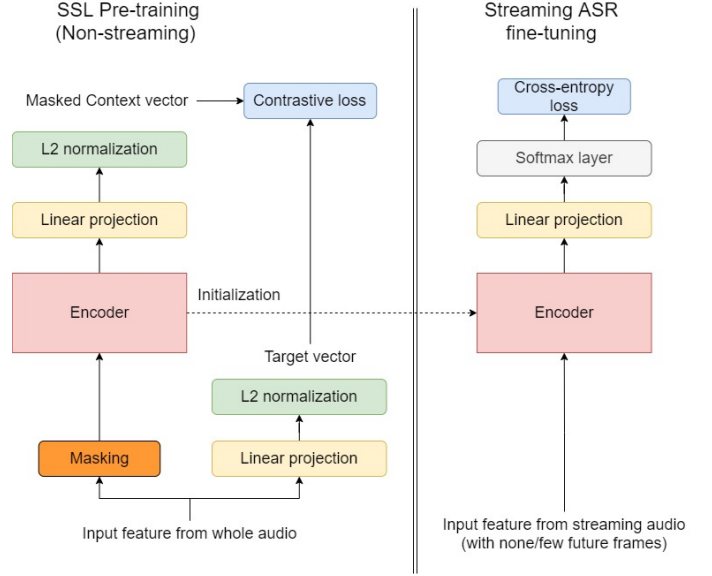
SSL Pre-training
(Non-streaming)

Masked Context vector

Contrastive loss

L2 normalization

Linear projection

Encoder

Initialization

Target vector

L2 normalization

Masking

Linear projection

Input feature from whole audio

Streaming ASR
fine-tuning

Cross-entropy
loss

Softmax layer

Linear projection

Encoder

Input feature from streaming audio
(with none/few future frames)